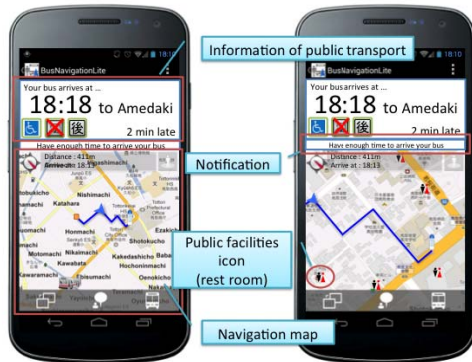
18:10
BusNavigationLite
Your bus arrives at ...
18:18 to Amedaki
後
2 min late
Have enough time to arrive your bus
Distance : 411m
Arrive at : 18:13
Nishimachi
Katahara
Honmachi
Shotokucho
Kawabata
Hochonimmachi
Oenokicho

18:10
BusNavigationLite
Your bus arrives at ...
18:18 to Amedaki
後
2 min late
Have enough time to arrive your bus
Distance : 411m
Arrive at : 18:13

Information of public transport
Notification
Public facilities icon (rest room)
Navigation map